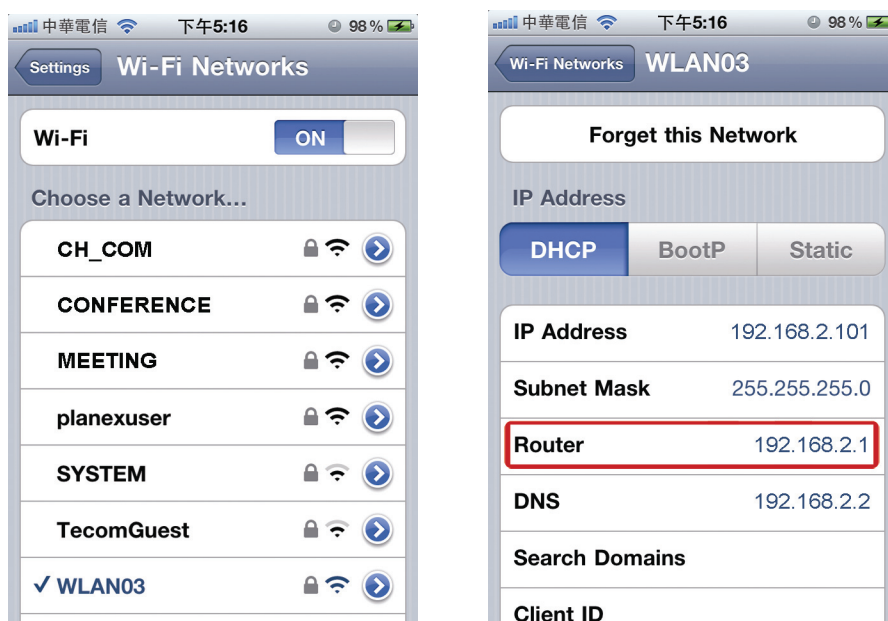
中華電信 下午5:16 98%

Settings Wi-Fi Networks

Wi-Fi ON

Choose a Network...

CH_COM

CONFERENCE

MEETING

planexuser

SYSTEM

TecomGuest

✓ WLAN03

中華電信 下午5:16 98%

Wi-Fi Networks WLAN03

Forget this Network

IP Address

| DHCP | BootP | Static |
|---|---|---|

| | |
|---|---|
| IP Address | 192.168.2.101 |
| Subnet Mask | 255.255.255.0 |
| Router | 192.168.2.1 |
| DNS | 192.168.2.2 |
| Search Domains | |
| Client ID | |